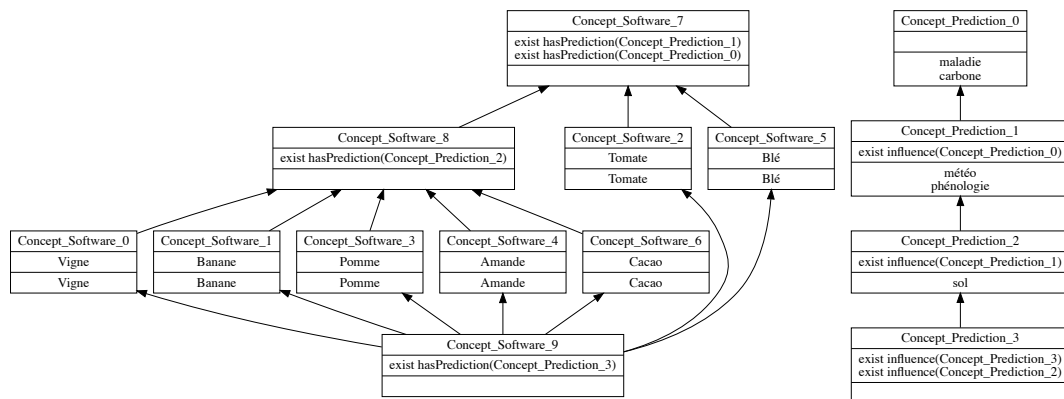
Concept_Software_7
exist hasPrediction(Concept_Prediction_1)
exist hasPrediction(Concept_Prediction_0)

Concept_Software_8
exist hasPrediction(Concept_Prediction_2)

Concept_Software_2
Tomate
Tomate

Concept_Software_5
Blé
Blé

Concept_Software_0
Vigne
Vigne

Concept_Software_1
Banane
Banane

Concept_Software_3
Pomme
Pomme

Concept_Software_4
Amande
Amande

Concept_Software_6
Cacao
Cacao

Concept_Software_9
exist hasPrediction(Concept_Prediction_3)

Concept_Prediction_0
maladie
carbone

Concept_Prediction_1
exist influence(Concept_Prediction_0)
météo
phénologie

Concept_Prediction_2
exist influence(Concept_Prediction_1)
sol

Concept_Prediction_3
exist influence(Concept_Prediction_3)
exist influence(Concept_Prediction_2)